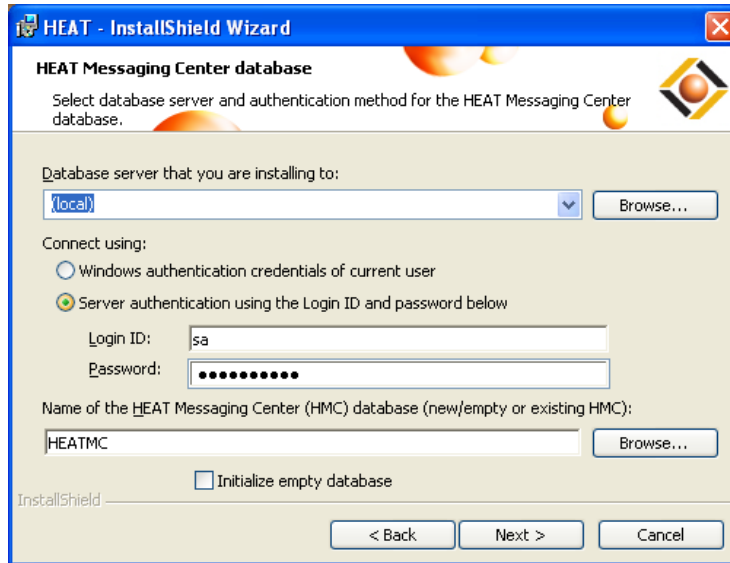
HEAT - InstallShield Wizard

HEAT Messaging Center database

Select database server and authentication method for the HEAT Messaging Center database.

Database server that you are installing to:

(local)

Browse...

Connect using:

Windows authentication credentials of current user

Server authentication using the Login ID and password below

Login ID: sa

Password: ●●●●●●●●●●●

Name of the HEAT Messaging Center (HMC) database (new/empty or existing HMC):

HEATMC

Browse...

Initialize empty database

InstallShield

< Back

Next >

Cancel